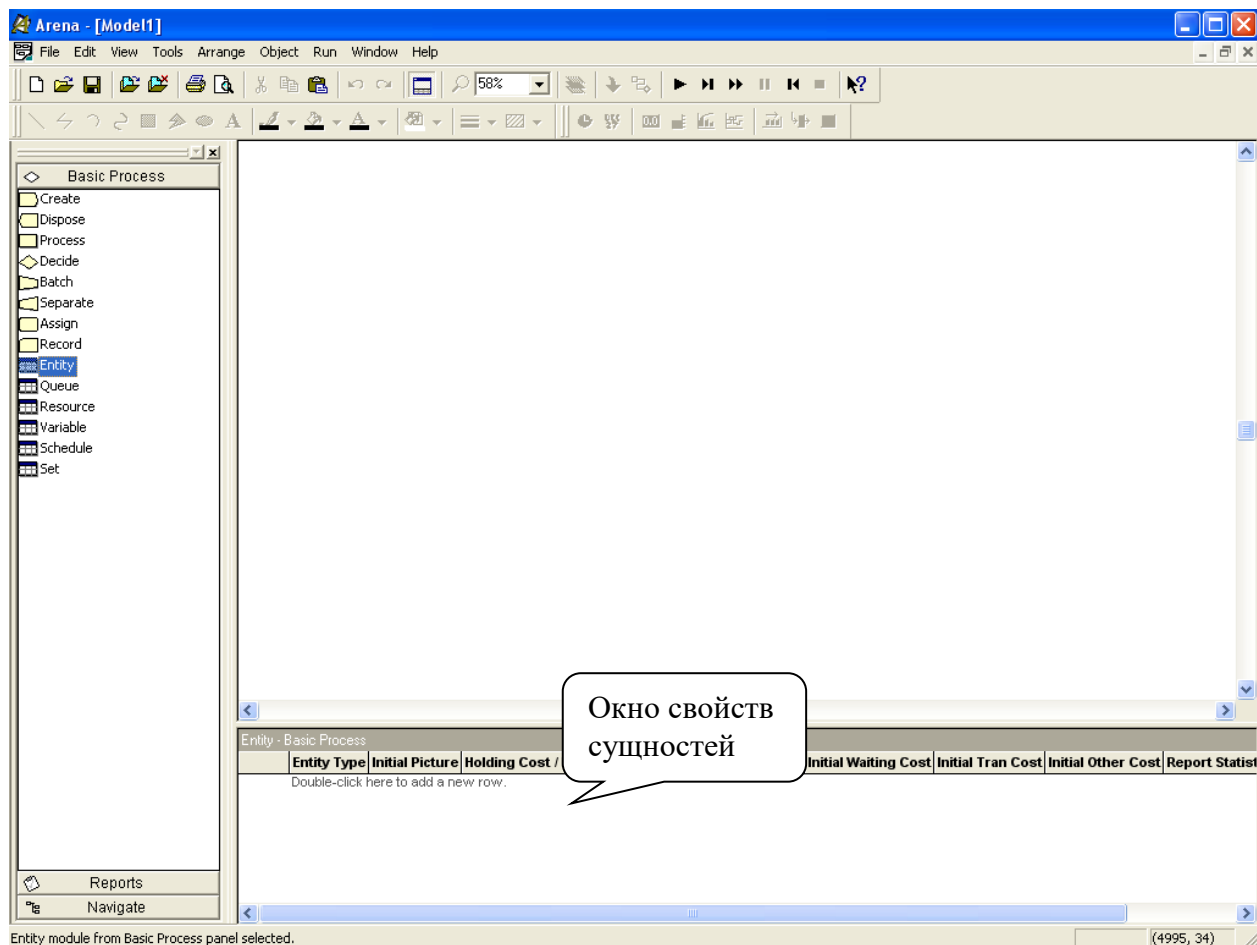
Arena - [Model1]

File Edit View Tools Arrange Object Run Window Help

58%

Basic Process

Create
Dispose
Process
Decide
Batch
Separate
Assign
Record
Entity
Queue
Resource
Variable
Schedule
Set

Reports
Navigate

Entity - Basic Process

| | Entity Type | Initial Picture | Holding Cost / | | Initial Waiting Cost | Initial Tran Cost | Initial Other Cost | Report Statist |
|---|---|---|---|---|---|---|---|---|
| | Double-click here to add a new row. | | | | | | | |

Окно свойств сущностей

Entity module from Basic Process panel selected.

(4995, 34)